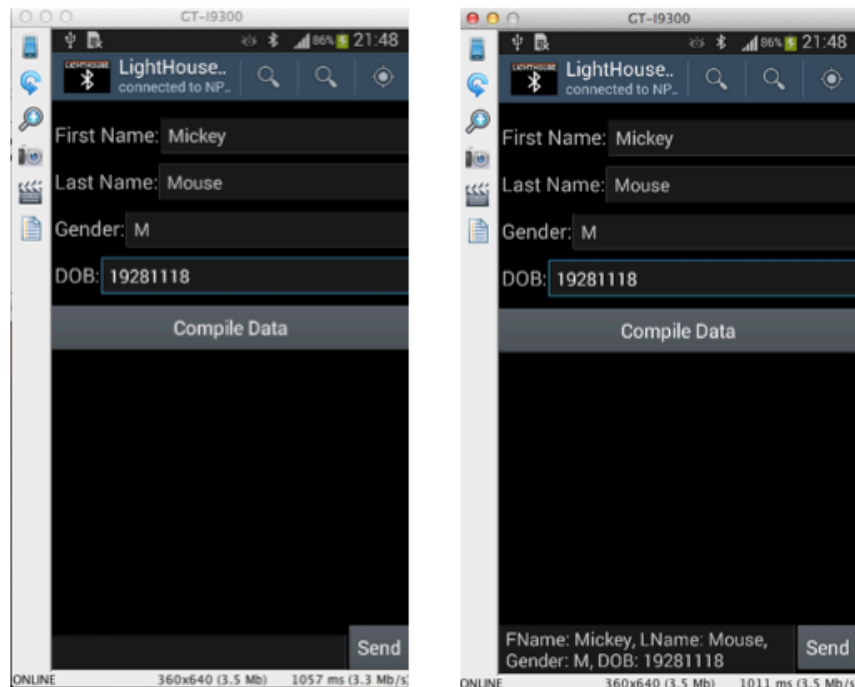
GT-I9300

86% 21:48

LIGHTHOUSE

LightHouse..
connected to NP..

First Name: Mickey

Last Name: Mouse

Gender: M

DOB: 19281118

Compile Data

Send

ONLINE 360x640 (3.5 Mb) 1057 ms (3.3 Mb/s)

GT-I9300

86% 21:48

LIGHTHOUSE

LightHouse..
connected to NP..

First Name: Mickey

Last Name: Mouse

Gender: M

DOB: 19281118

Compile Data

FName: Mickey, LName: Mouse, Gender: M, DOB: 19281118

Send

ONLINE 360x640 (3.5 Mb) 1011 ms (3.5 Mb/s)